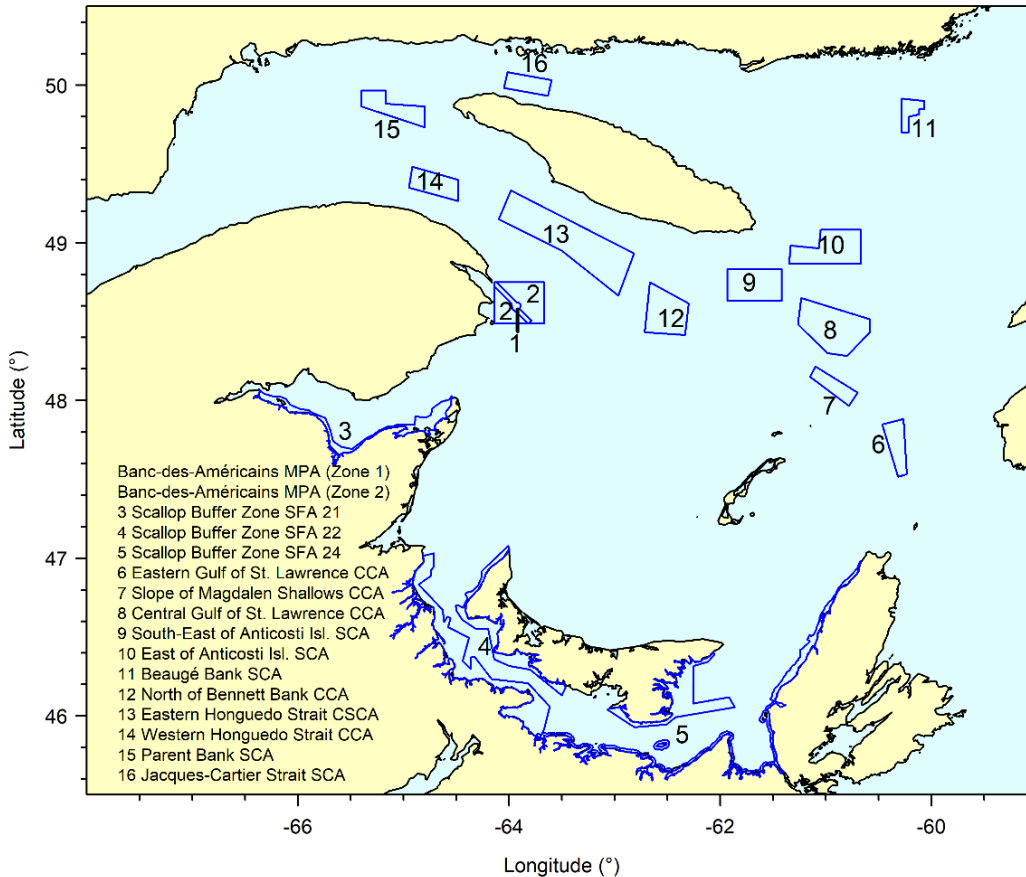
16
15
11
14
13
10
9
2
2
12
8
1
7
3
6
4
5

Banc-des-Américains MPA (Zone 1)
Banc-des-Américains MPA (Zone 2)
3 Scallop Buffer Zone SFA 21
4 Scallop Buffer Zone SFA 22
5 Scallop Buffer Zone SFA 24
6 Eastern Gulf of St. Lawrence CCA
7 Slope of Magdalen Shallows CCA
8 Central Gulf of St. Lawrence CCA
9 South-East of Anticosti Isl. SCA
10 East of Anticosti Isl. SCA
11 Beaugé Bank SCA
12 North of Bennett Bank CCA
13 Eastern Honguedo Strait CSCA
14 Western Honguedo Strait CCA
15 Parent Bank SCA
16 Jacques-Cartier Strait SCA

Latitude (°)
50
49
48
47
46

-66
-64
-62
-60
Longitude (°)